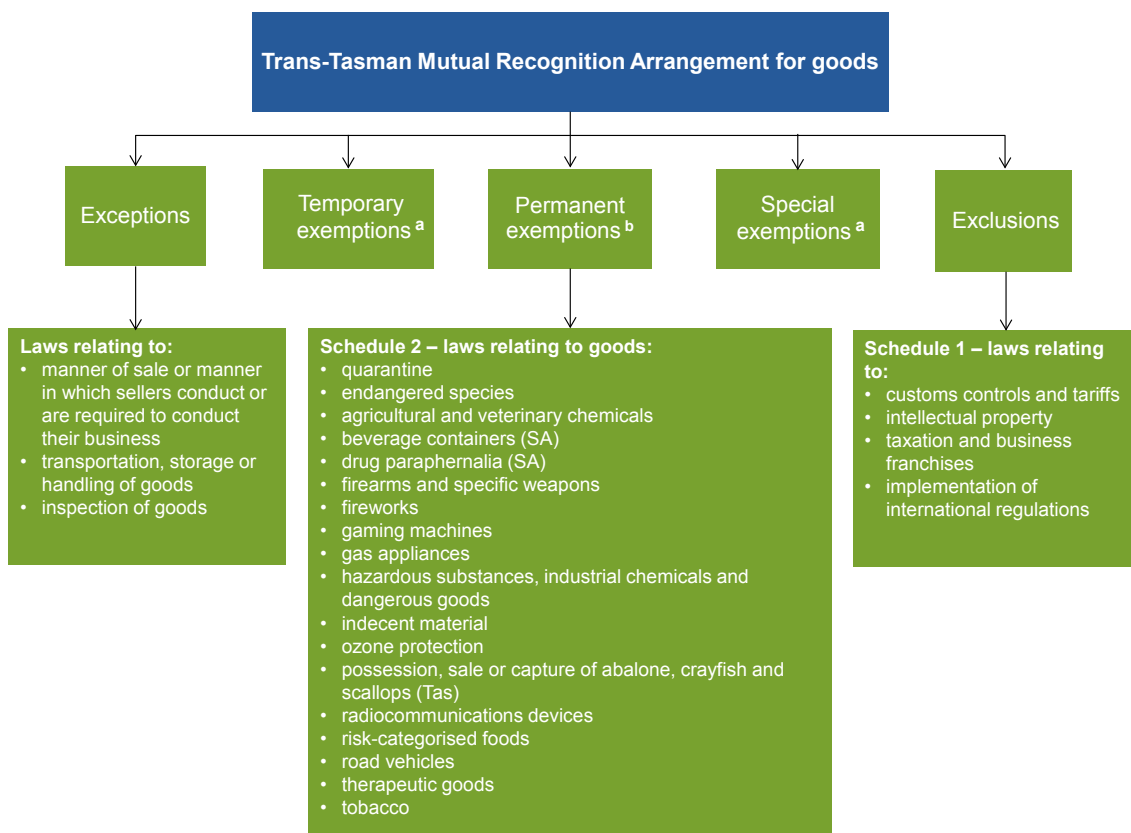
Trans-Tasman Mutual Recognition Arrangement for goods

Exceptions

Temporary exemptions $^{a}$

Permanent exemptions $^{b}$

Special exemptions $^{a}$

Exclusions

Laws relating to:
• manner of sale or manner in which sellers conduct or are required to conduct their business
• transportation, storage or handling of goods
• inspection of goods

Schedule 2 – laws relating to goods:
• quarantine
• endangered species
• agricultural and veterinary chemicals
• beverage containers (SA)
• drug paraphernalia (SA)
• firearms and specific weapons
• fireworks
• gaming machines
• gas appliances
• hazardous substances, industrial chemicals and dangerous goods
• indecent material
• ozone protection
• possession, sale or capture of abalone, crayfish and scallops (Tas)
• radiocommunications devices
• risk-categorised foods
• road vehicles
• therapeutic goods
• tobacco

Schedule 1 – laws relating to:
• customs controls and tariffs
• intellectual property
• taxation and business franchises
• implementation of international regulations